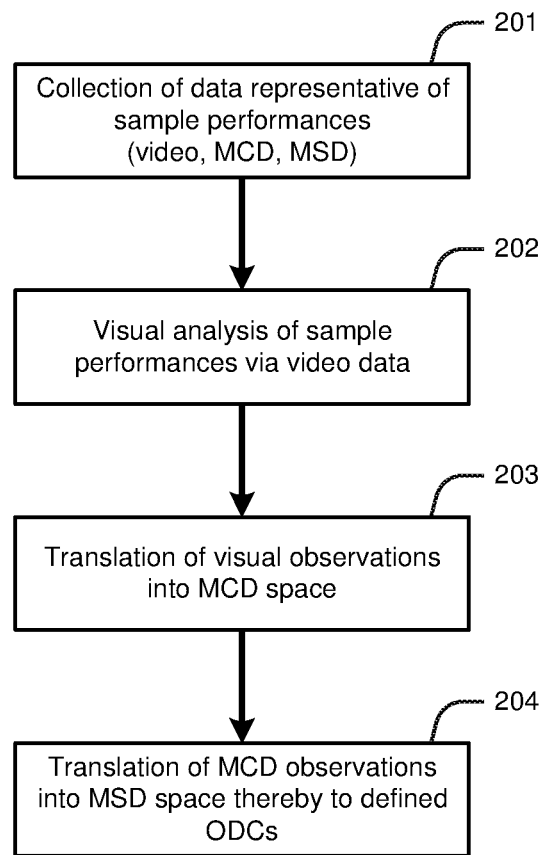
201

Collection of data representative of sample performances (video, MCD, MSD)

202

Visual analysis of sample performances via video data

203

Translation of visual observations into MCD space

204

Translation of MCD observations into MSD space thereby to defined ODCs